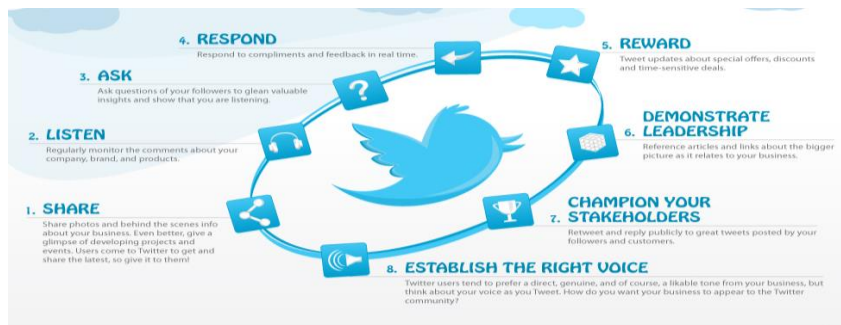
4. RESPOND
Respond to compliments and feedback in real time.

5. REWARD
Tweet updates about special offers, discounts and time-sensitive deals.

3. ASK
Ask questions of your followers to glean valuable insights and show that you are listening.

6. DEMONSTRATE LEADERSHIP
Reference articles and links about the bigger picture as it relates to your business.

2. LISTEN
Regularly monitor the comments about your company, brand, and products.

1. SHARE
Share photos and behind the scenes info about your business. Even better, give a glimpse of developing projects and events. Users come to Twitter to get and share the latest, so give it to them!

7. CHAMPION YOUR STAKEHOLDERS
Retweet and reply publicly to great tweets posted by your followers and customers.

8. ESTABLISH THE RIGHT VOICE
Twitter users tend to prefer a direct, genuine, and of course, a likable tone from your business, but think about your voice as you Tweet. How do you want your business to appear to the Twitter community?